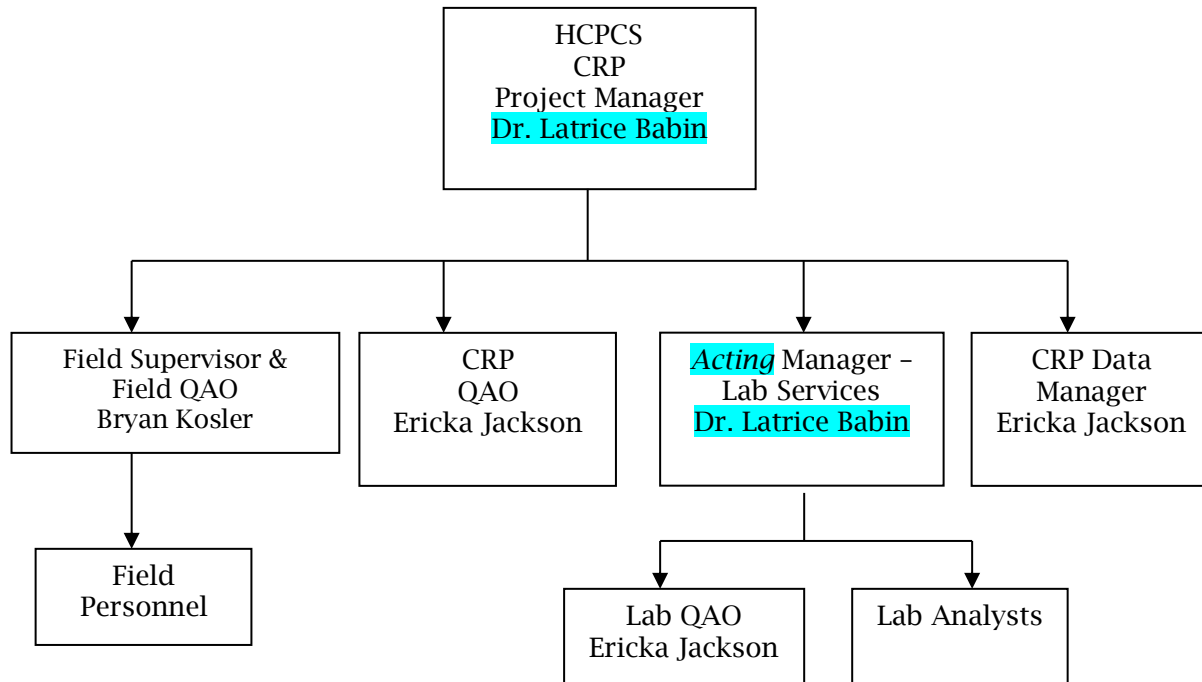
HCPCS
CRP
Project Manager
Dr. Latrice Babin

Field Supervisor &
Field QAO
Bryan Kosler

CRP
QAO
Ericka Jackson

Acting Manager –
Lab Services
Dr. Latrice Babin

CRP Data
Manager
Ericka Jackson

Field
Personnel

Lab QAO
Ericka Jackson

Lab Analysts